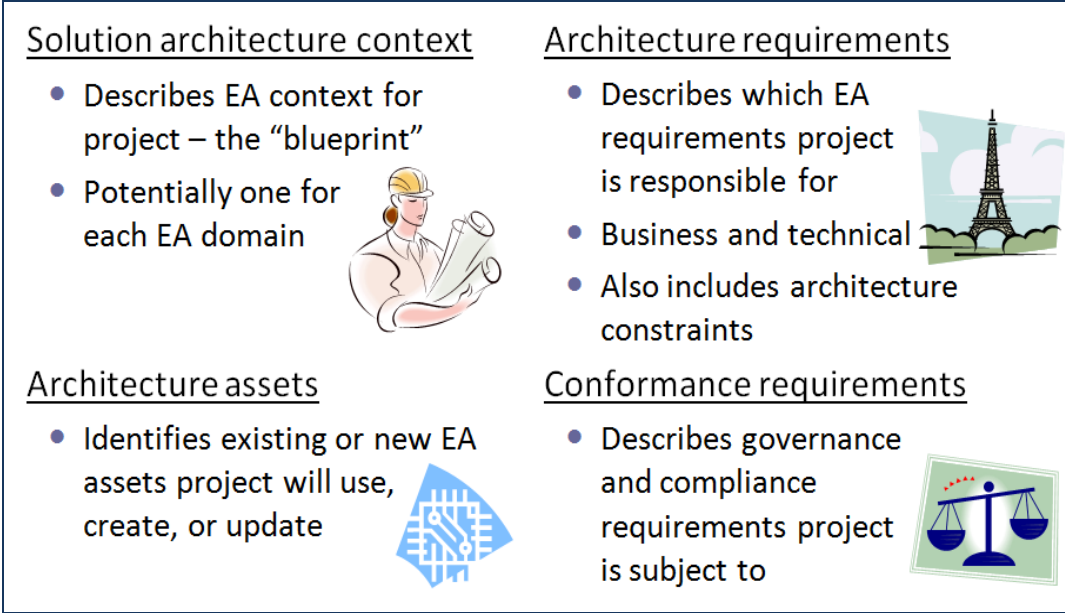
Solution architecture context

- Describes EA context for project – the “blueprint”
- Potentially one for each EA domain

Architecture requirements

- Describes which EA requirements project is responsible for
- Business and technical
- Also includes architecture constraints

Architecture assets

- Identifies existing or new EA assets project will use, create, or update

Conformance requirements

- Describes governance and compliance requirements project is subject to